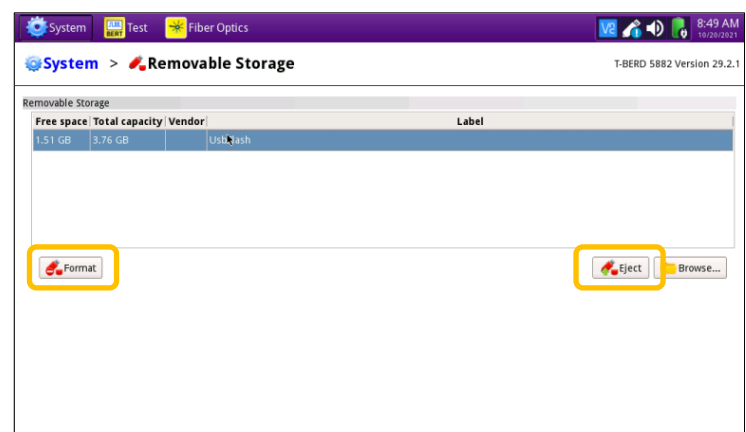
System Test Fiber Optics 8:49 AM 10/20/2021

System > Removable Storage

T-BERD 5882 Version 29.2.1

Removable Storage

| Free space | Total capacity | Vendor | Label |
|---|---|---|---|
| 1.51 GB | 3.76 GB | | UsbFlash |

Format

Eject

Browse...